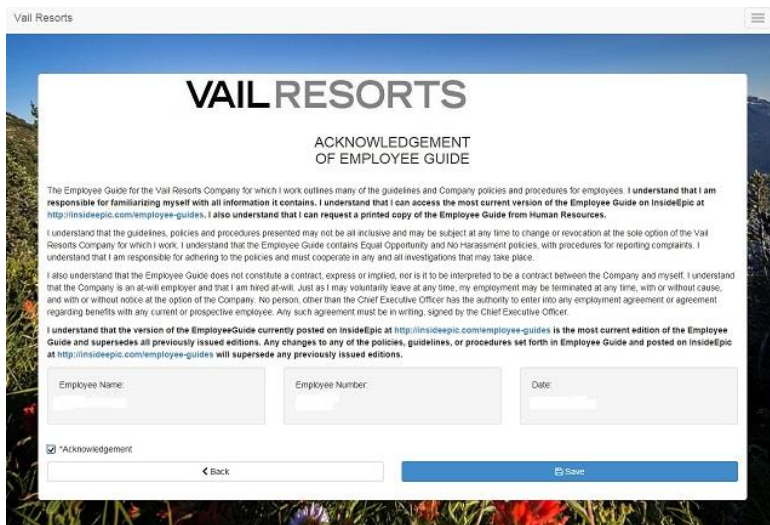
Vail Resorts

VAIL RESORTS

ACKNOWLEDGEMENT
OF EMPLOYEE GUIDE

The Employee Guide for the Vail Resorts Company for which I work outlines many of the guidelines and Company policies and procedures for employees. **I understand that I am responsible for familiarizing myself with all information it contains. I understand that I can access the most current version of the Employee Guide on InsideEpic at http://insideepic.com/employee-guides. I also understand that I can request a printed copy of the Employee Guide from Human Resources.**

I understand that the guidelines, policies and procedures presented may not be all inclusive and may be subject at any time to change or revocation at the sole option of the Vail Resorts Company for which I work. I understand that the Employee Guide contains Equal Opportunity and No Harassment policies, with procedures for reporting complaints. I understand that I am responsible for adhering to the policies and must cooperate in any and all investigations that may take place.

I also understand that the Employee Guide does not constitute a contract, express or implied, nor is it to be interpreted to be a contract between the Company and myself. I understand that the Company is an at-will employer and that I am hired at-will. Just as I may voluntarily leave at any time, my employment may be terminated at any time, with or without cause, and with or without notice at the option of the Company. No person, other than the Chief Executive Officer has the authority to enter into any employment agreement or agreement regarding benefits with any current or prospective employee. Any such agreement must be in writing, signed by the Chief Executive Officer.

**I understand that the version of the EmployeeGuide currently posted on InsideEpic at http://insideepic.com/employee-guides is the most current edition of the Employee Guide and supersedes all previously issued editions. Any changes to any of the policies, guidelines, or procedures set forth in Employee Guide and posted on InsideEpic at http://insideepic.com/employee-guides will supersede any previously issued editions.**

Employee Name: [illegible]

Employee Number: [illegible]

Date: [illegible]

*Acknowledgement

Back

Save